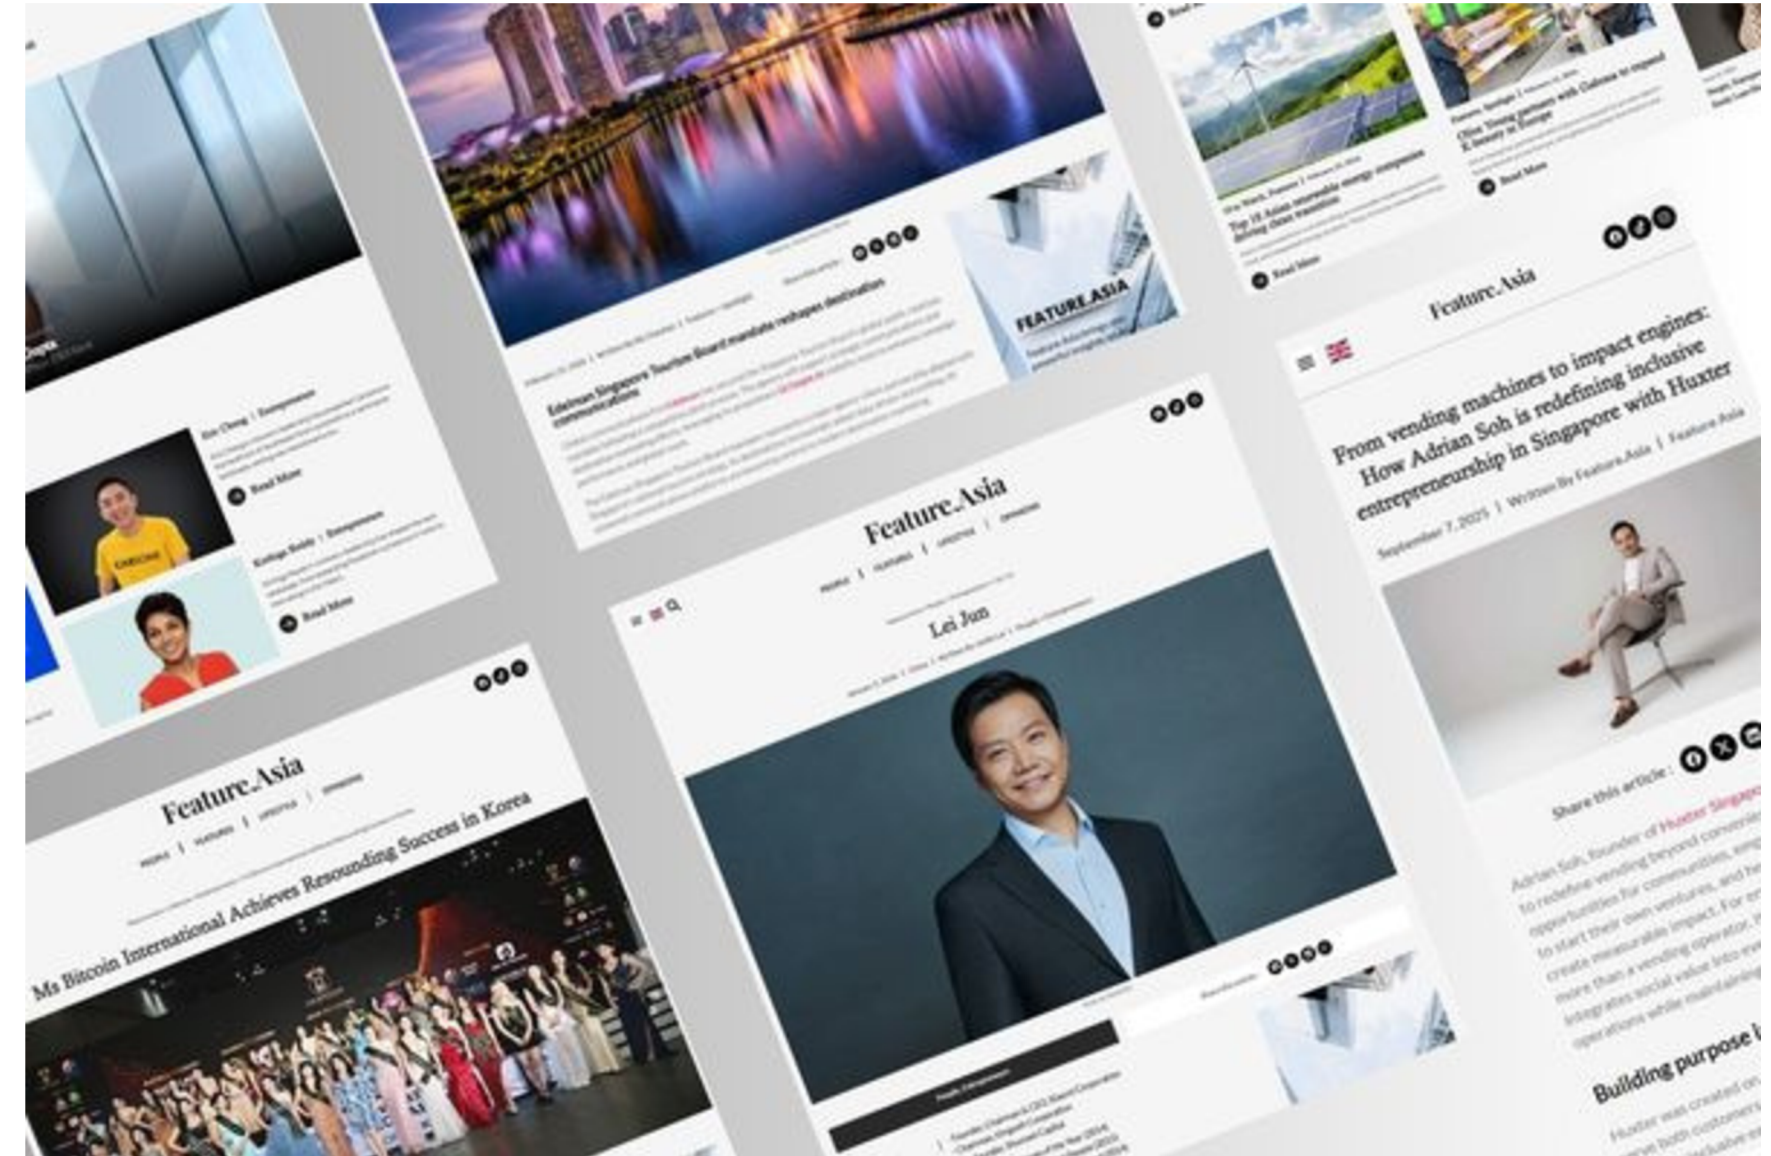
Edelman Singapore Tourism Board mandate reshapes destination communications

FEATURE.ASIA

Top 10 Asian renewable energy companies driving clean transition

Read More

Read More

Feature.Asia

From vending machines to impact engines: How Adrian Soh is redefining inclusive entrepreneurship in Singapore with Huxter

September 7, 2025 | Written By Feature.Asia | Feature Asia

Share this article :

Adrian Soh, founder of Huxter Singapore

Building purpose

Read More

Read More

Feature.Asia

Lei Jun

Feature.Asia

Ms Bitcoin International Achieves Resounding Success in Korea